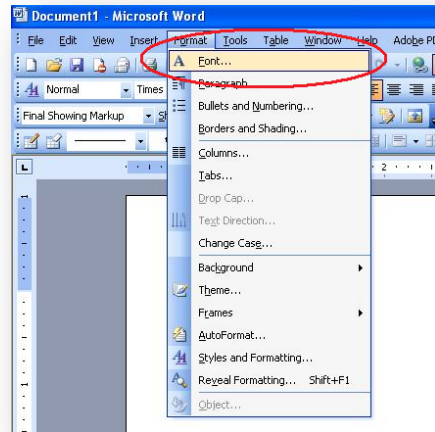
Document1 - Microsoft Word

File Edit View Insert Format Tools Table Window Help Adobe PD

Normal Times

Final Showing Markup

Font...
Paragraph...
Bullets and Numbering...
Borders and Shading...
Columns...
Tabs...
Drop Cap...
Text Direction...
Change Case...
Background
Theme...
Frames
AutoFormat...
Styles and Formatting...
Reveal Formatting... Shift+F1
Object...

2